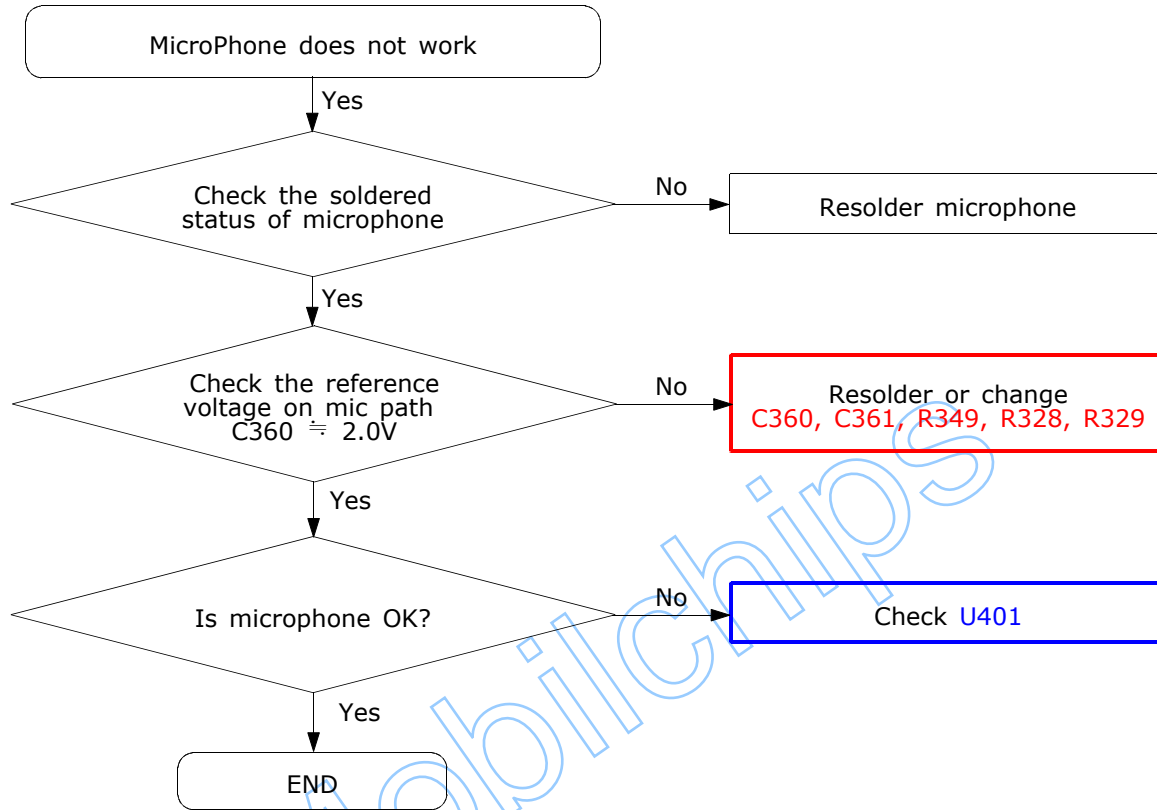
MicroPhone does not work

Yes

Check the soldered status of microphone

No

Resolder microphone

Yes

Check the reference voltage on mic path C360 ≒ 2.0V

No

Resolder or change C360, C361, R349, R328, R329

Yes

Is microphone OK?

No

Check U401

Yes

END

obilchips